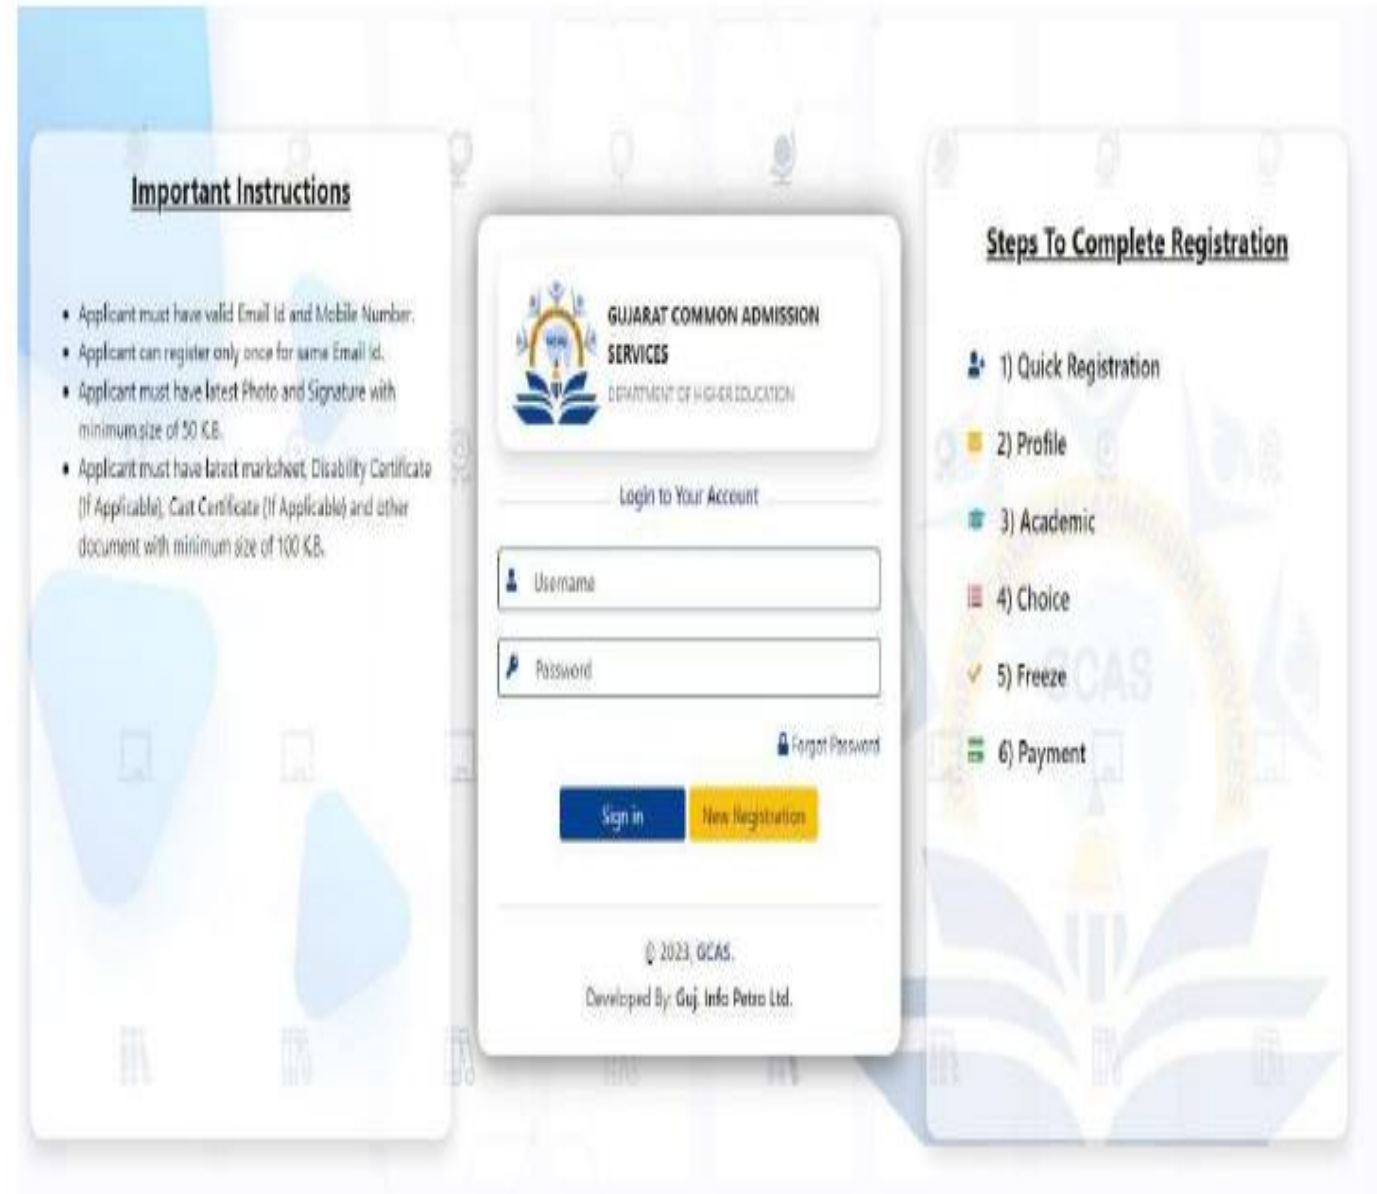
Important Instructions

- Applicant must have valid Email Id and Mobile Number.
- Applicant can register only once for same Email Id.
- Applicant must have latest Photo and Signature with minimum size of 50 K.B.
- Applicant must have latest marksheet, Disability Certificate (If Applicable), Cast Certificate (If Applicable) and other document with minimum size of 100 K.B.

GUJARAT COMMON ADMISSION SERVICES
DEPARTMENT OF HIGHER EDUCATION

Login to Your Account

Username

Password

Forgot Password

Sign in

New Registration

© 2023, GCAS.

Developed By: Guj. Info Petro Ltd.

Steps To Complete Registration

1) Quick Registration

2) Profile

3) Academic

4) Choice

5) Freeze

6) Payment